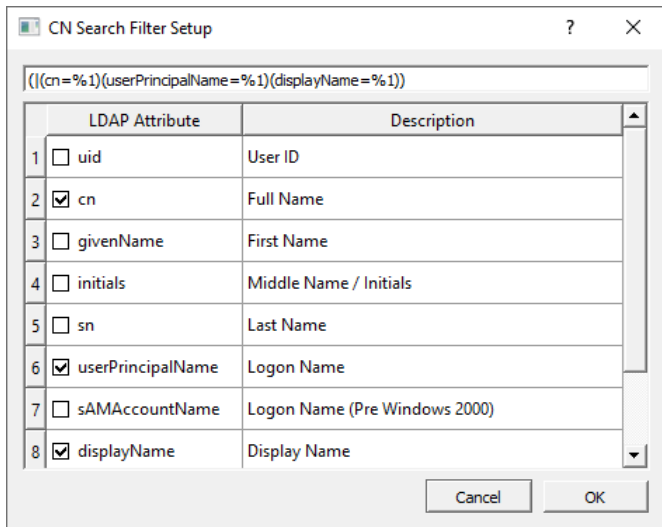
CN Search Filter Setup ? ×

(|(cn=%1)(userPrincipalName=%1)(displayName=%1))

| | LDAP Attribute | Description |
|---|---|---|
| 1 | ☐ uid | User ID |
| 2 | ☑ cn | Full Name |
| 3 | ☐ givenName | First Name |
| 4 | ☐ initials | Middle Name / Initials |
| 5 | ☐ sn | Last Name |
| 6 | ☑ userPrincipalName | Logon Name |
| 7 | ☐ sAMAccountName | Logon Name (Pre Windows 2000) |
| 8 | ☑ displayName | Display Name |

Cancel OK